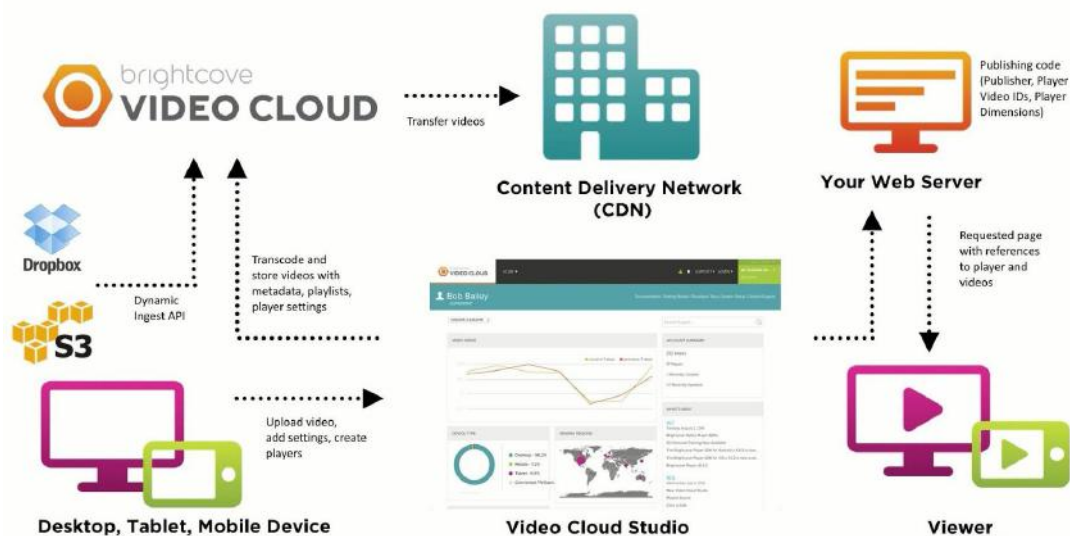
brightcove VIDEO CLOUD

Transfer videos

Content Delivery Network (CDN)

Publishing code (Publisher, Player Video IDs, Player Dimensions)

Your Web Server

Dropbox

Dynamic Ingest API

S3

Transcode and store videos with metadata, playlists, player settings

Bob Bailey

Requested page with references to player and videos

Upload video, add settings, create players

Desktop, Tablet, Mobile Device

Video Cloud Studio

Viewer